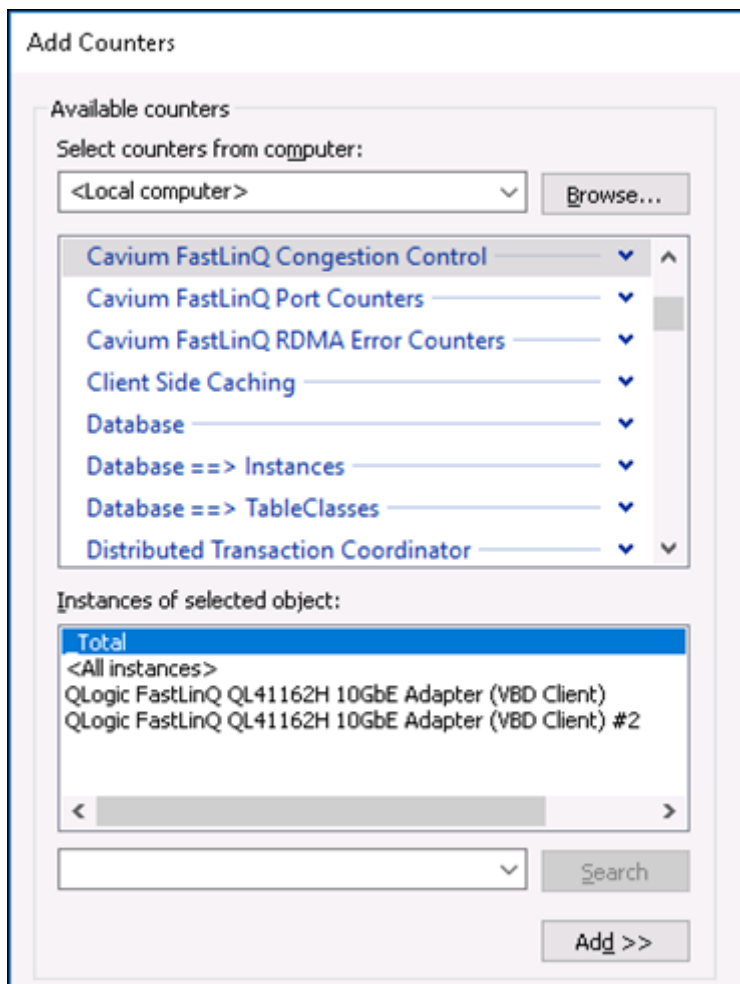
Add Counters

Available counters

Select counters from computer:

<Local computer>

Browse...

Cavium FastLinQ Congestion Control

Cavium FastLinQ Port Counters

Cavium FastLinQ RDMA Error Counters

Client Side Caching

Database

Database ==> Instances

Database ==> TableClasses

Distributed Transaction Coordinator

Instances of selected object:

_Total
<All instances>
QLogic FastLinQ QL41162H 10GbE Adapter (VBD Client)
QLogic FastLinQ QL41162H 10GbE Adapter (VBD Client) #2

Search

Add >>